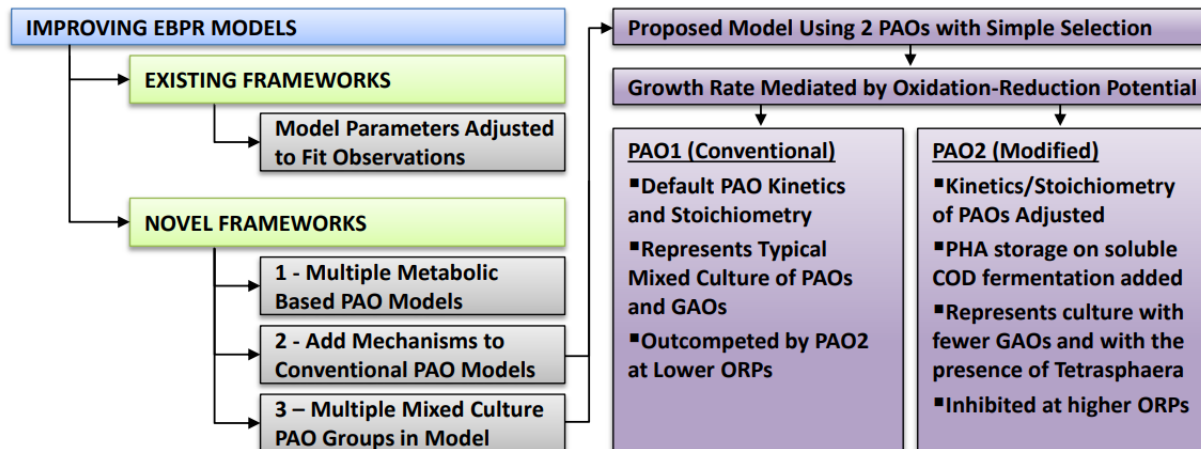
IMPROVING EBPR MODELS

EXISTING FRAMEWORKS

Model Parameters Adjusted to Fit Observations

NOVEL FRAMEWORKS

1 - Multiple Metabolic Based PAO Models

2 - Add Mechanisms to Conventional PAO Models

3 – Multiple Mixed Culture PAO Groups in Model

Proposed Model Using 2 PAOs with Simple Selection

Growth Rate Mediated by Oxidation-Reduction Potential

PAO1 (Conventional)

▪Default PAO Kinetics and Stoichiometry

▪Represents Typical Mixed Culture of PAOs and GAOs

▪Outcompeted by PAO2 at Lower ORPs

PAO2 (Modified)

▪Kinetics/Stoichiometry of PAOs Adjusted

▪PHA storage on soluble COD fermentation added

▪Represents culture with fewer GAOs and with the presence of Tetrasphaera

▪Inhibited at higher ORPs